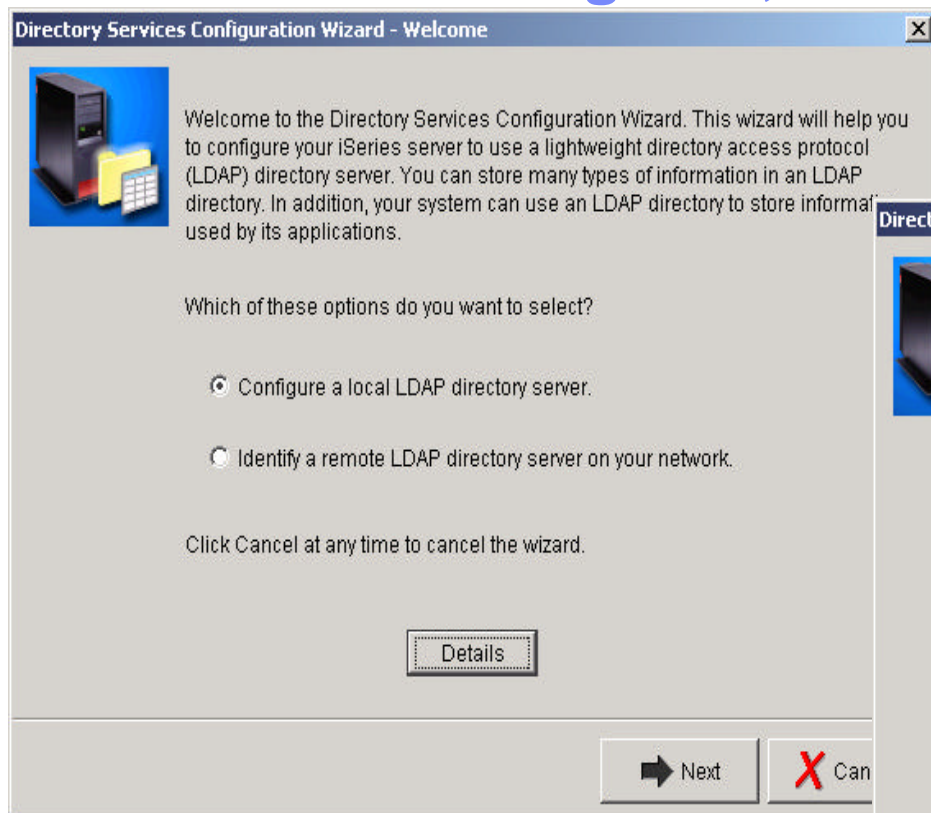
Directory Services Configuration Wizard - Welcome

Welcome to the Directory Services Configuration Wizard. This wizard will help you to configure your iSeries server to use a lightweight directory access protocol (LDAP) directory server. You can store many types of information in an LDAP directory. In addition, your system can use an LDAP directory to store informa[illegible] used by its applications.

Direct

Which of these options do you want to select?

Configure a local LDAP directory server.

Identify a remote LDAP directory server on your network.

Click Cancel at any time to cancel the wizard.

Details

Next

Can